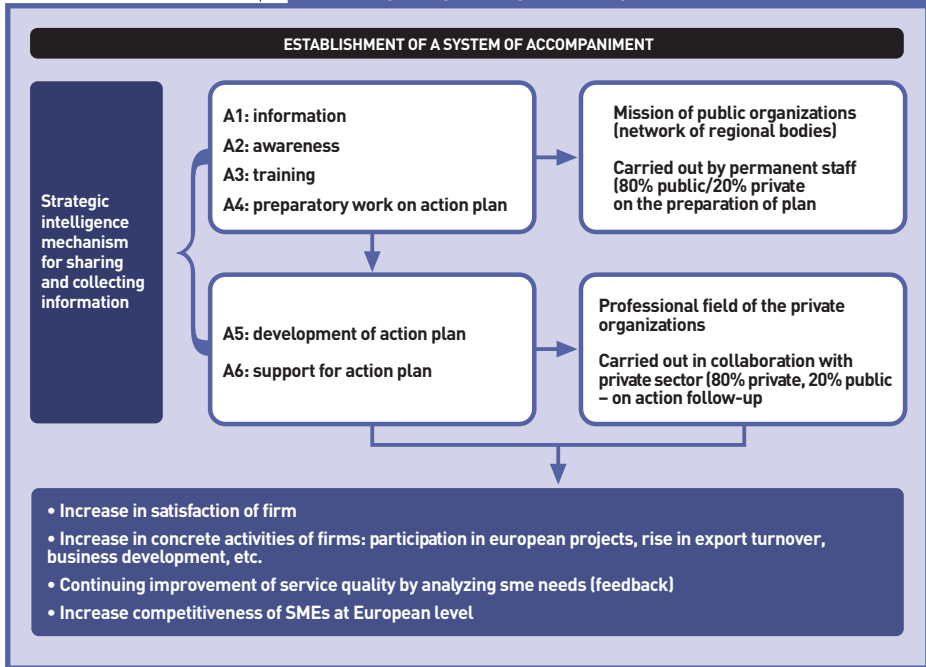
ESTABLISHMENT OF A SYSTEM OF ACCOMPANIMENT

Strategic intelligence mechanism for sharing and collecting information

A1: information
A2: awareness
A3: training
A4: preparatory work on action plan

Mission of public organizations (network of regional bodies)

Carried out by permanent staff (80% public/20% private on the preparation of plan

A5: development of action plan
A6: support for action plan

Professional field of the private organizations

Carried out in collaboration with private sector (80% private, 20% public – on action follow-up

• Increase in satisfaction of firm
• Increase in concrete activities of firms: participation in european projects, rise in export turnover, business development, etc.
• Continuing improvement of service quality by analyzing sme needs (feedback)
• Increase competitiveness of SMEs at European level